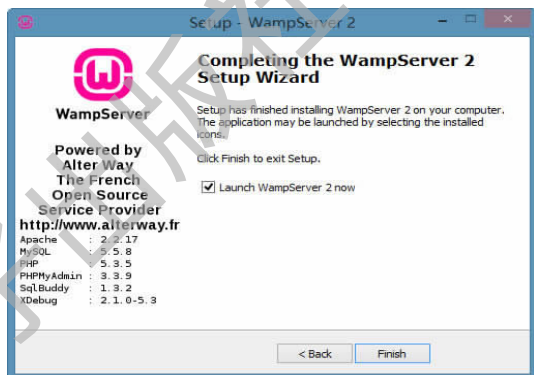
Setup - WampServer 2

WampServer

Powered by Alter Way The French Open Source Service Provider http://www.alterway.fr

Apache : 2.2.17
MySQL : 5.5.8
PHP : 5.3.5
PHPMyAdmin : 3.3.9
SqlBuddy : 1.3.2
XDebug : 2.1.0-5.3

Completing the WampServer 2 Setup Wizard

Setup has finished installing WampServer 2 on your computer. The application may be launched by selecting the installed icons.

Click Finish to exit Setup.

Launch WampServer 2 now

< Back
Finish